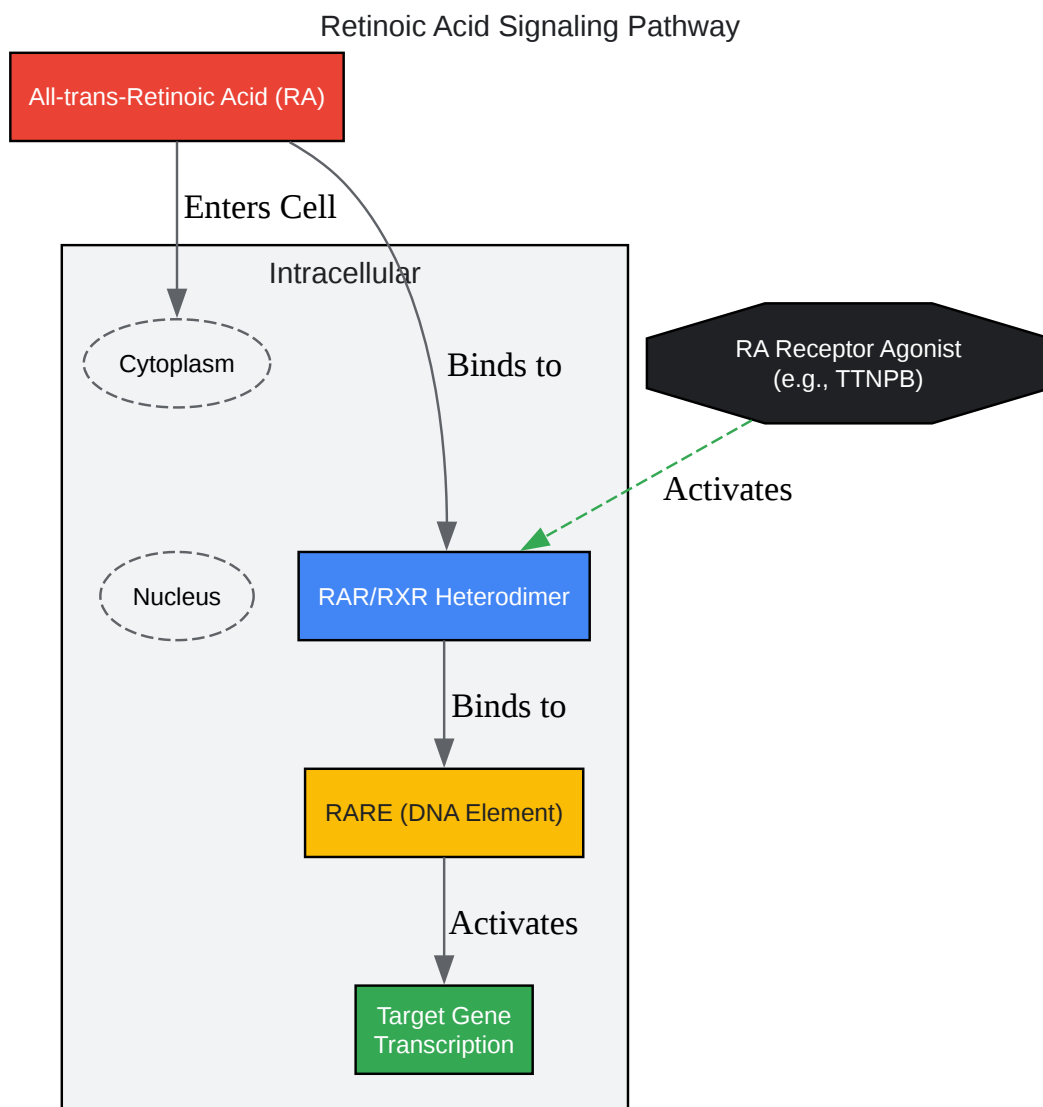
Retinoic Acid Signaling Pathway

All-trans-Retinoic Acid (RA)

Enters Cell

Intracellular

Cytoplasm

Binds to

RA Receptor Agonist
(e.g., TTNPB)

Activates

Nucleus

RAR/RXR Heterodimer

Binds to

RARE (DNA Element)

Activates

Target Gene
Transcription